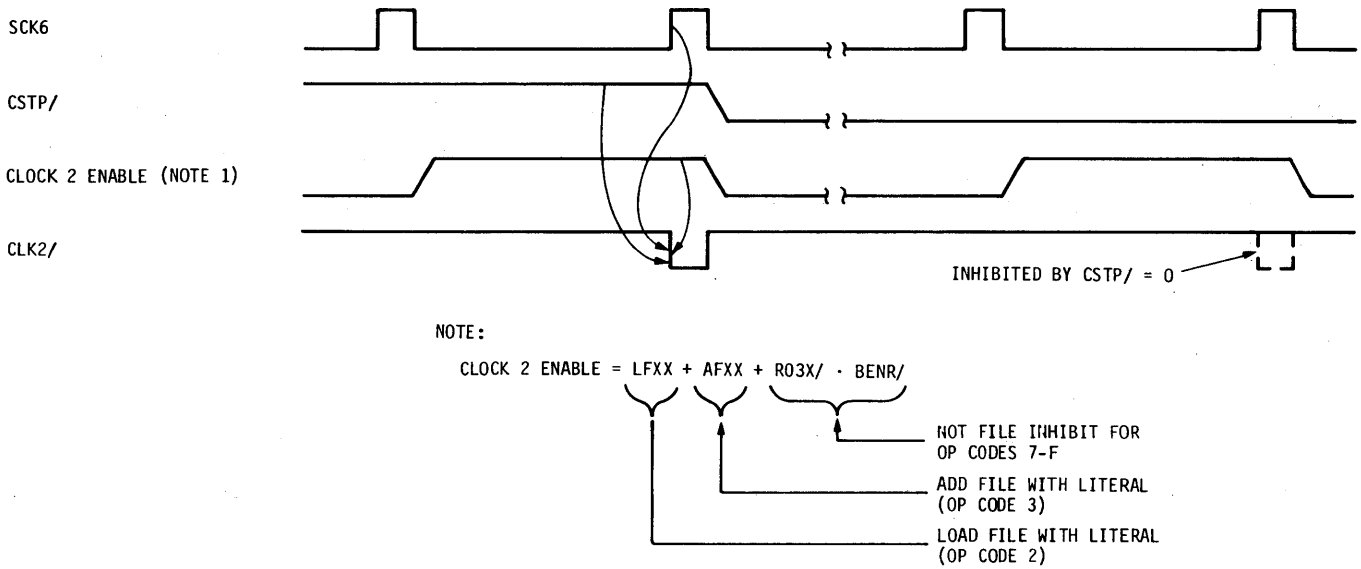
SCK6

CSTP/

CLOCK 2 ENABLE (NOTE 1)

CLK2/

INHIBITED BY CSTP/ = 0

NOTE:

CLOCK 2 ENABLE = LFXX + AFXX + R03X/ · BENR/

NOT FILE INHIBIT FOR OP CODES 7-F

ADD FILE WITH LITERAL (OP CODE 3)

LOAD FILE WITH LITERAL (OP CODE 2)